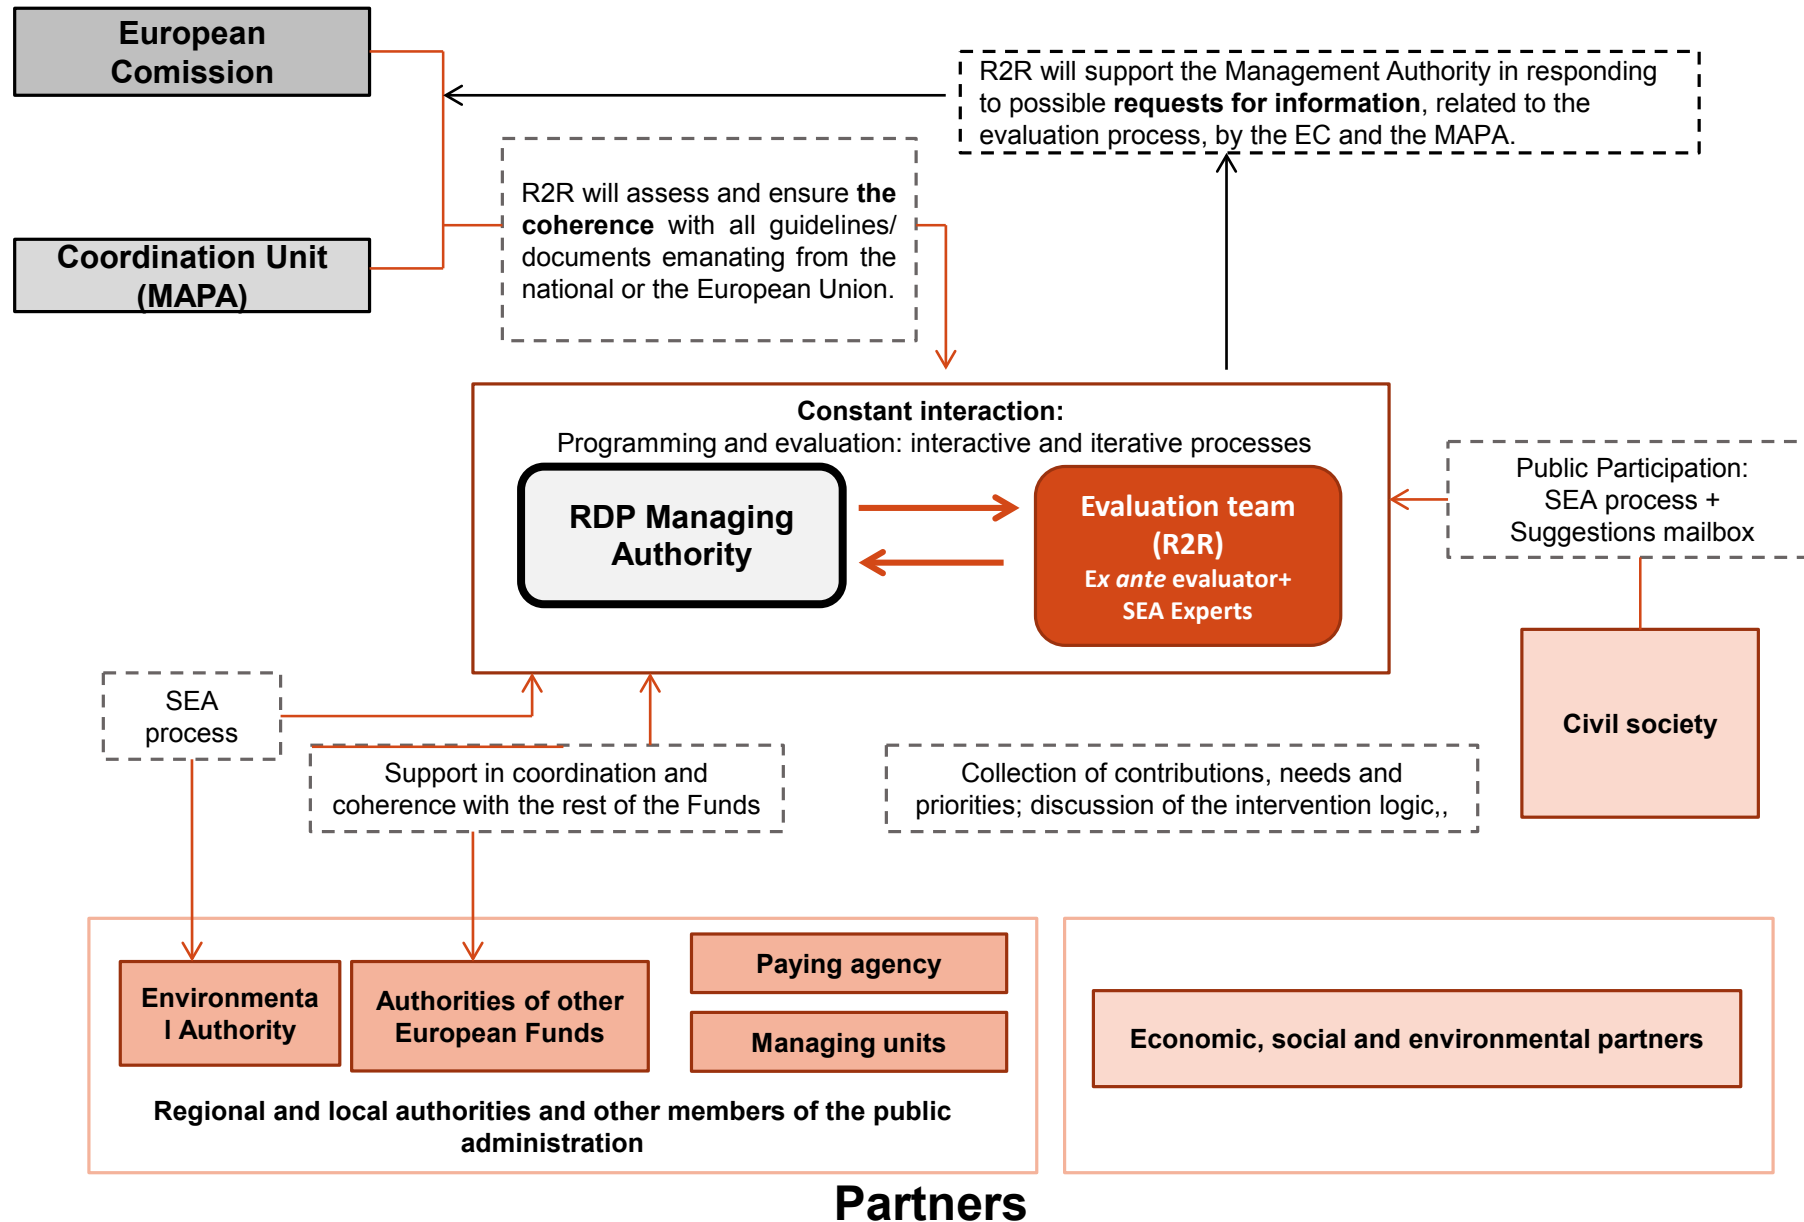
European Comission

Coordination Unit (MAPA)

R2R will support the Management Authority in responding to possible **requests for information**, related to the evaluation process, by the EC and the MAPA.

R2R will assess and ensure **the coherence** with all guidelines/ documents emanating from the national or the European Union.

**Constant interaction:**
Programming and evaluation: interactive and iterative processes

RDP Managing Authority

Evaluation team (R2R)
*Ex ante* evaluator+ SEA Experts

Public Participation: SEA process + Suggestions mailbox

Civil society

SEA process

Support in coordination and coherence with the rest of the Funds

Collection of contributions, needs and priorities; discussion of the intervention logic,,

Environmenta l Authority

Authorities of other European Funds

Paying agency

Managing units

Regional and local authorities and other members of the public administration

Economic, social and environmental partners

Partners